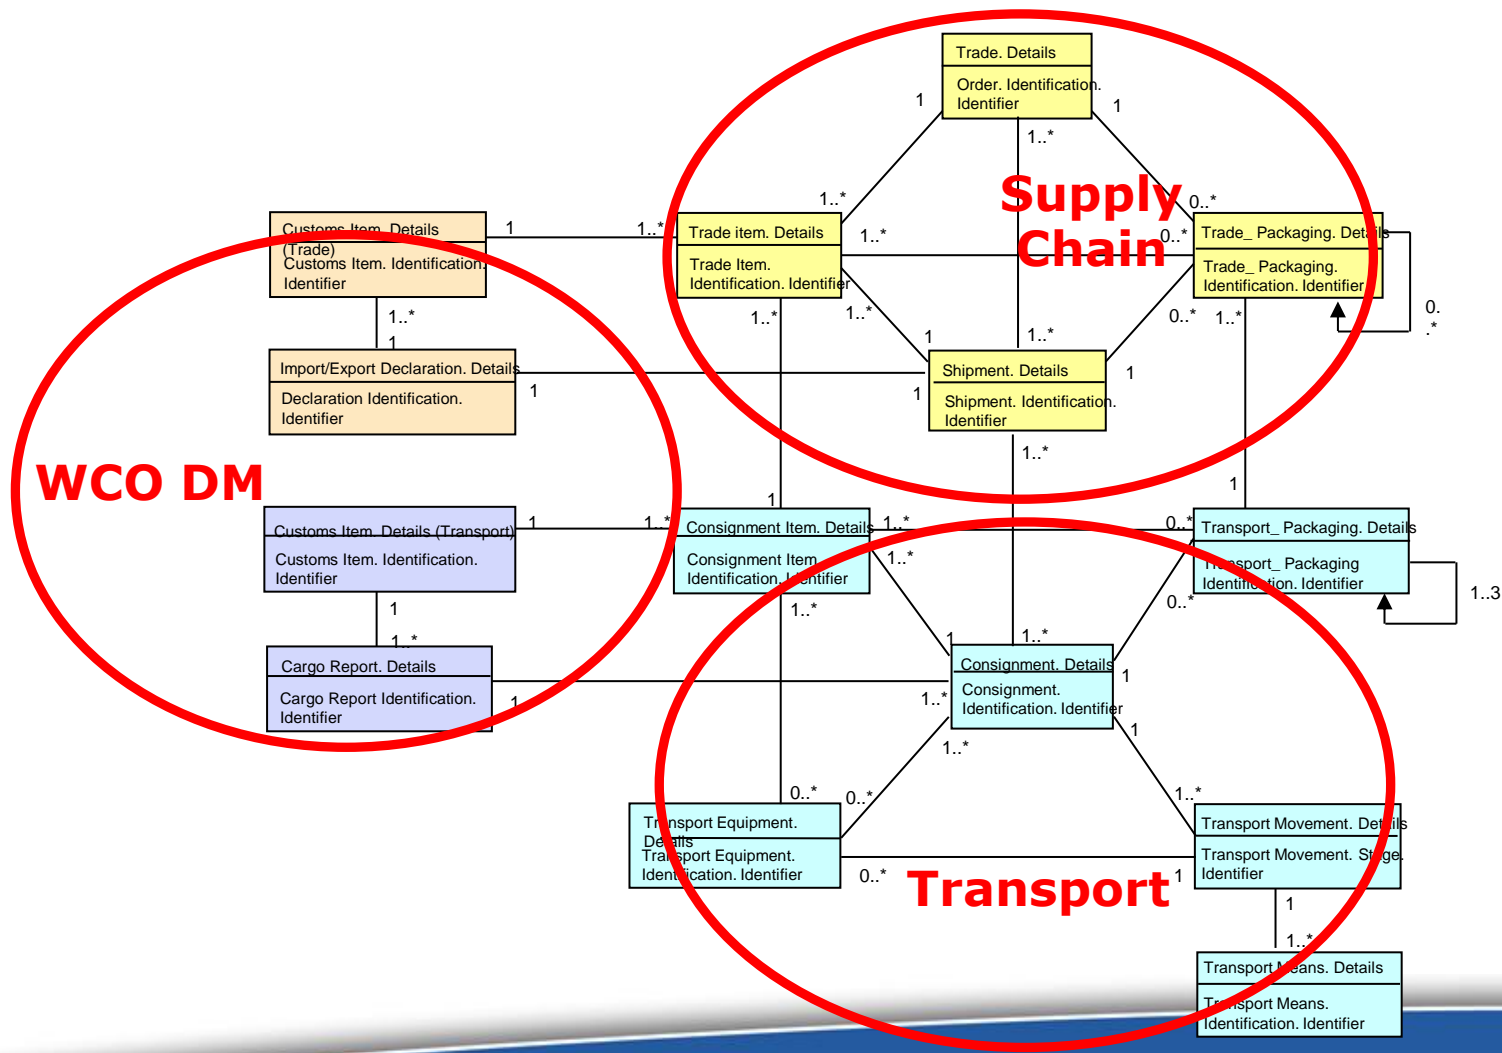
Trade. Details

Order. Identification. Identifier

Supply Chain

Customs Item. Details (Trade)

Customs Item. Identification. Identifier

Trade item. Details

Trade Item. Identification. Identifier

Trade_ Packaging. Details

Trade_ Packaging. Identification. Identifier

Import/Export Declaration. Details

Declaration Identification. Identifier

Shipment. Details

Shipment. Identification. Identifier

WCO DM

Customs Item. Details (Transport)

Customs Item. Identification. Identifier

Consignment Item. Details

Consignment Item. Identification. Identifier

Transport_ Packaging. Details

Transport_ Packaging Identification. Identifier

Cargo Report. Details

Cargo Report Identification. Identifier

Consignment. Details

Consignment. Identification. Identifier

Transport Equipment. Details

Transport Equipment. Identification. Identifier

Transport Movement. Details

Transport Movement. Stage. Identifier

Transport

Transport Means. Details

Transport Means. Identification. Identifier

1 1..* 1 1..* 0..* 1 1..* 0..* 1..* 1..* 1..* 1 1..* 0..* 1..* 0. .* 1 1 1 1 1..* 1 1 1..* 1..* 0..* 1..* 0..* 1..3 1 1..* 1..* 1 1 1..* 1 1..* 1..* 0..* 0..* 1..* 0..* 1 1 1..*